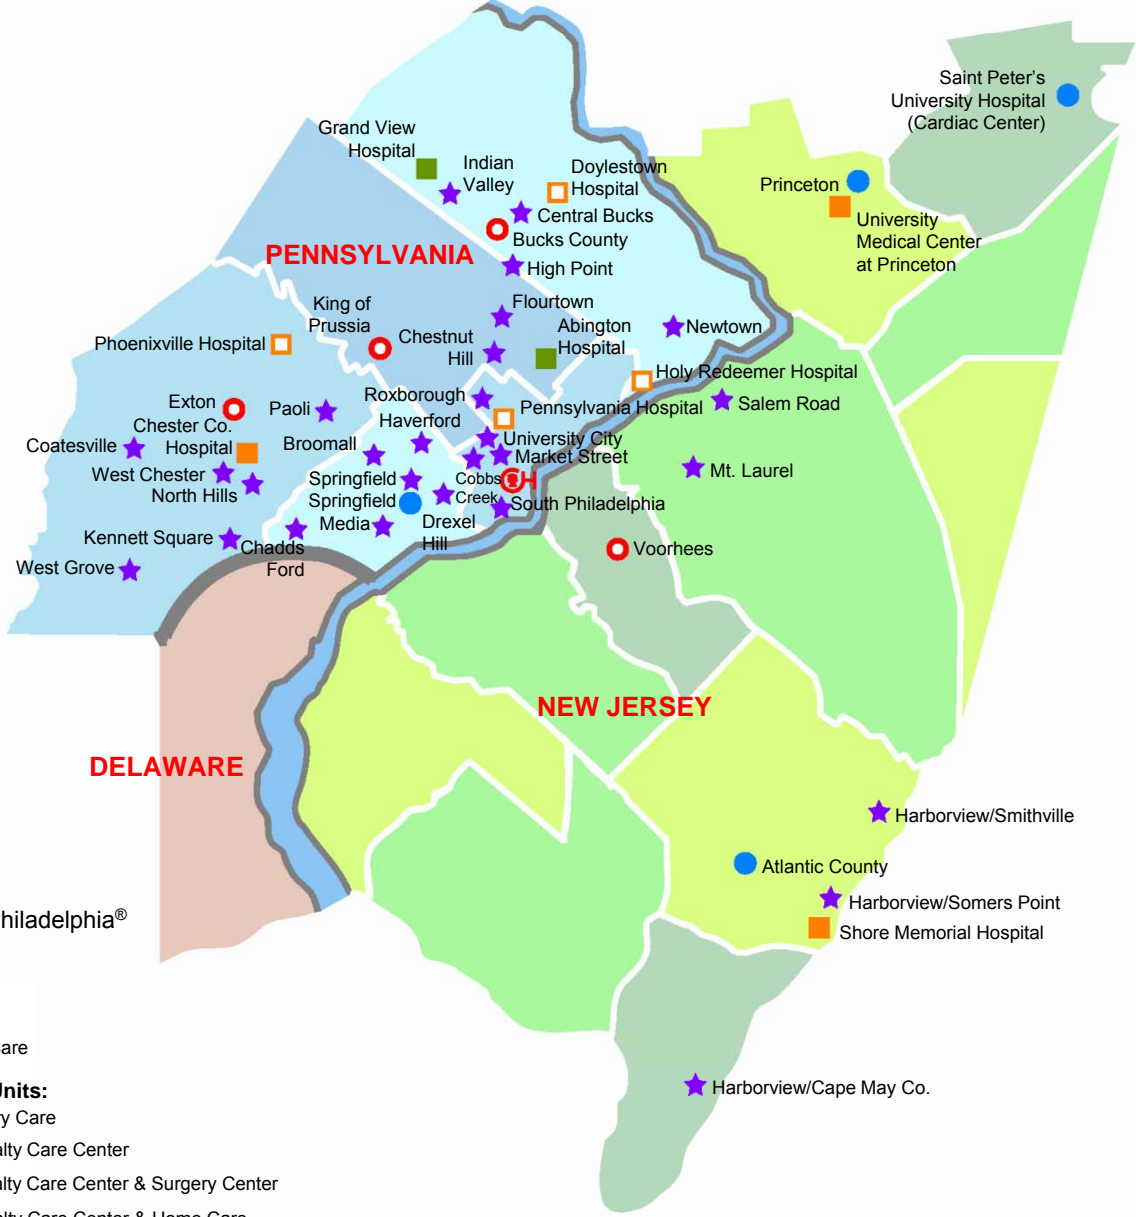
Saint Peter's University Hospital (Cardiac Center)

Grand View Hospital

Indian Valley

Doylestown Hospital

Princeton

University Medical Center at Princeton

Central Bucks

Bucks County

PENNSYLVANIA

High Point

King of Prussia

Flourtown

Abington Hospital

Newtown

Phoenixville Hospital

Chestnut Hill

Holy Redeemer Hospital

Exton

Paoli

Roxborough

Pennsylvania Hospital

Salem Road

Chester Co. Hospital

Haverford

Coatesville

Broomall

University City

Market Street

Mt. Laurel

West Chester

Springfield

Cobbs Creek

North Hills

Springfield

South Philadelphia

Media

Drexel Hill

Kennett Square

Chadds Ford

Voorhees

West Grove

NEW JERSEY

DELAWARE

Harborview/Smithville

Atlantic County

hiladelphia®

Harborview/Somers Point

Shore Memorial Hospital

are

Jnits:

y Care

alty Care Center

alty Care Center & Surgery Center

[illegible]

Harborview/Cape May Co.